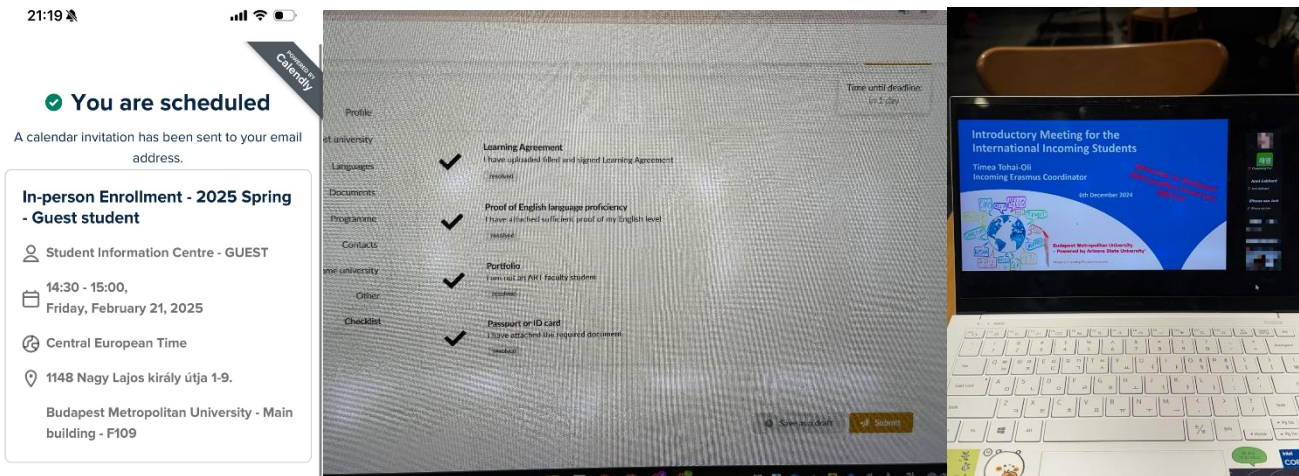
21:19

POWERED BY Calendly

You are scheduled

A calendar invitation has been sent to your email address.

In-person Enrollment - 2025 Spring - Guest student

Student Information Centre - GUEST

14:30 - 15:00, Friday, February 21, 2025

Central European Time

1148 Nagy Lajos király útja 1-9.

Budapest Metropolitan University - Main building - F109

Time until deadline: in 1 day

Profile
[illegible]st university
Languages
Documents
Programme
Contacts
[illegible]me university
Other
Checklist

Learning Agreement
I have uploaded filled and signed Learning Agreement
resolved

Proof of English language proficiency
I have attached sufficient proof of my English level
resolved

Portfolio
I am not an ARI faculty student
resolved

Passport or ID card
I have attached the required document
resolved

Save as draft
Submit

Introductory Meeting for the International Incoming Students
Timea Tohai-Oli
Incoming Erasmus Coordinator
6th December 2024
Budapest Metropolitan University
- Powered by Arizona State University